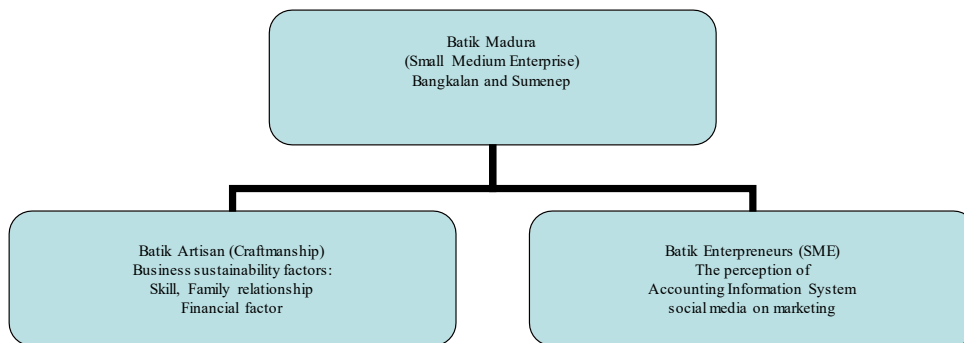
Batik Madura
(Small Medium Enterprise)
Bangkalan and Sumenep

Batik Artisan (Craftmanship)
Business sustainability factors:
Skill, Family relationship
Financial factor

Batik Enterpreneurs (SME)
The perception of
Accounting Information System
social media on marketing